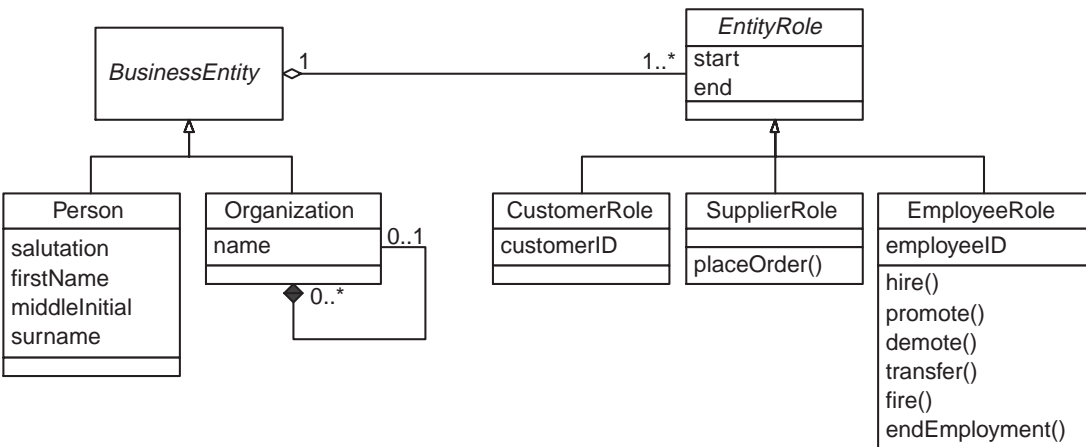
BusinessEntity

1

1..*

EntityRole
start
end

Person
salutation
firstName
middleInitial
surname

Organization
name

0..1

0..*

CustomerRole
customerID

SupplierRole
placeOrder()

EmployeeRole
employeeID
hire()
promote()
demote()
transfer()
fire()
endEmployment()